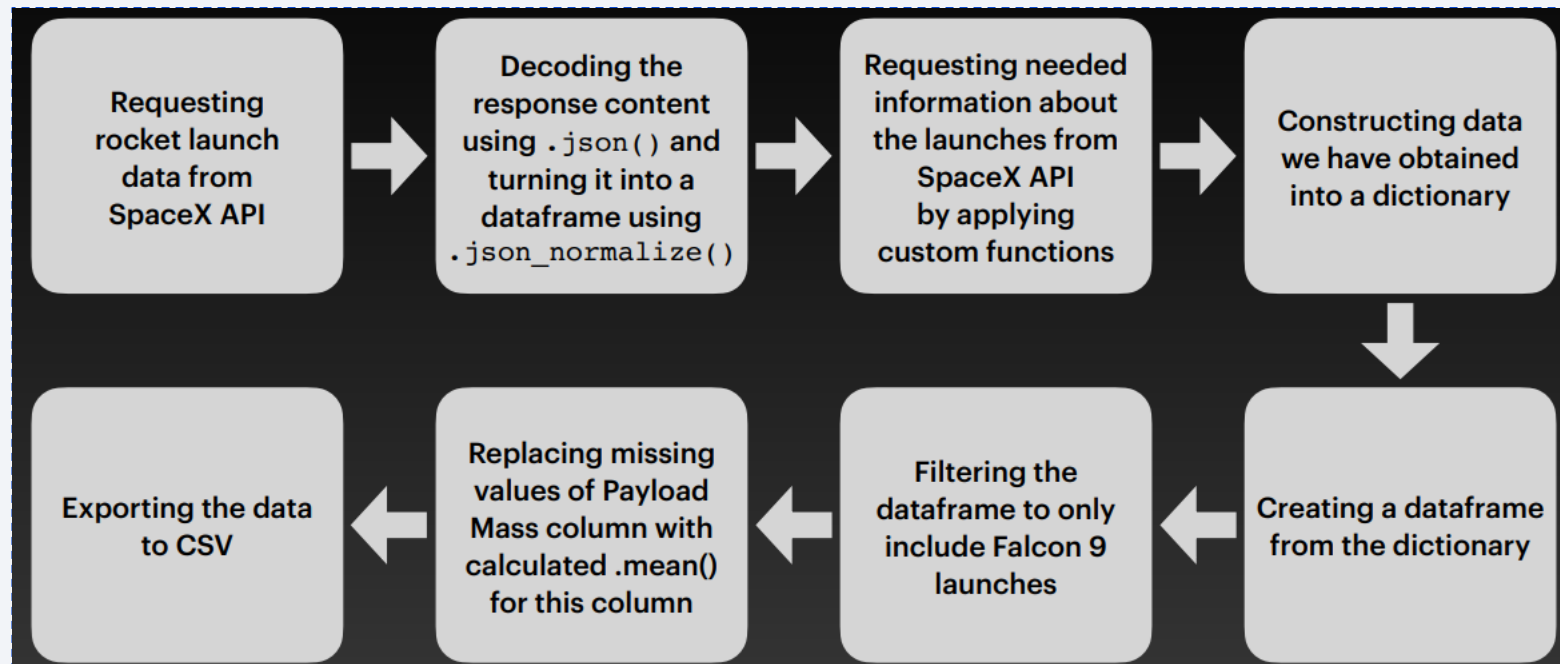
Requesting rocket launch data from SpaceX API

Decoding the response content using .json() and turning it into a dataframe using .json_normalize()

Requesting needed information about the launches from SpaceX API by applying custom functions

Constructing data we have obtained into a dictionary

Creating a dataframe from the dictionary

Filtering the dataframe to only include Falcon 9 launches

Replacing missing values of Payload Mass column with calculated .mean() for this column

Exporting the data to CSV